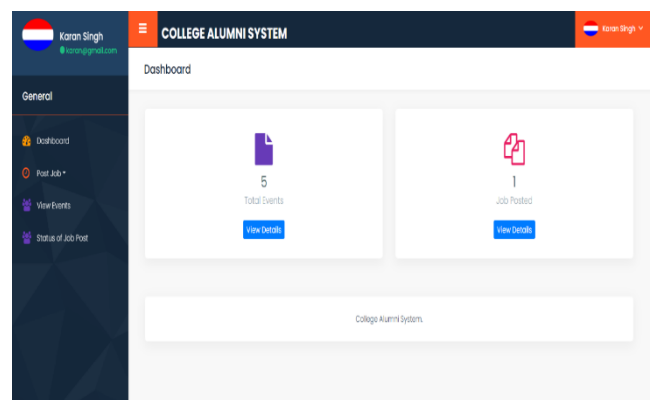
Karan Singh
karan@gmail.com

General

Dashboard
Post Job
View Events
Status of Job Post

COLLEGE ALUMNI SYSTEM

Karan Singh

Dashboard

5
Total Events
View Details

1
Job Posted
View Details

College Alumni System.